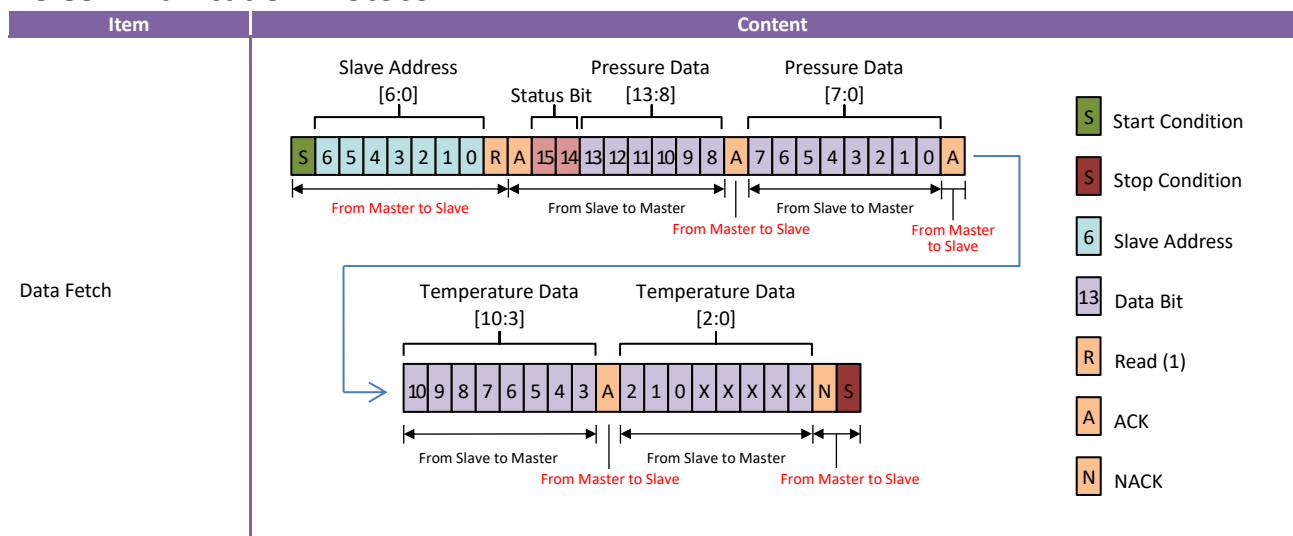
| Item | Content |
|---|---|
| Data Fetch | |

Slave Address [6:0]

Status Bit

Pressure Data [13:8]

Pressure Data [7:0]

S 6 5 4 3 2 1 0 R A 15 14 13 12 11 10 9 8 A 7 6 5 4 3 2 1 0 A

From Master to Slave

From Slave to Master

From Master to Slave

From Slave to Master

From Master to Slave

Temperature Data [10:3]

Temperature Data [2:0]

10 9 8 7 6 5 4 3 A 2 1 0 X X X X X N S

From Slave to Master

From Master to Slave

From Slave to Master

From Master to Slave

S Start Condition

S Stop Condition

6 Slave Address

13 Data Bit

R Read (1)

A ACK

N NACK